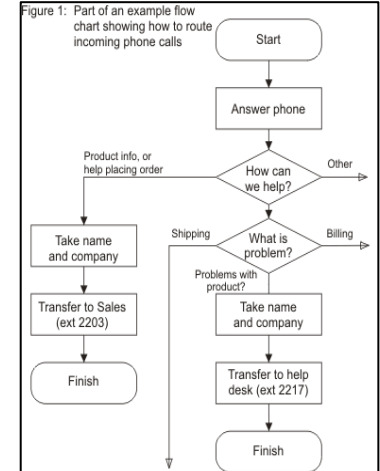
Figure 1: Part of an example flow chart showing how to route incoming phone calls

Start

Answer phone

Product info, or help placing order

How can we help?

Other

Take name and company

Shipping

What is problem?

Billing

Problems with product?

Transfer to Sales (ext 2203)

Take name and company

Finish

Transfer to help desk (ext 2217)

Finish